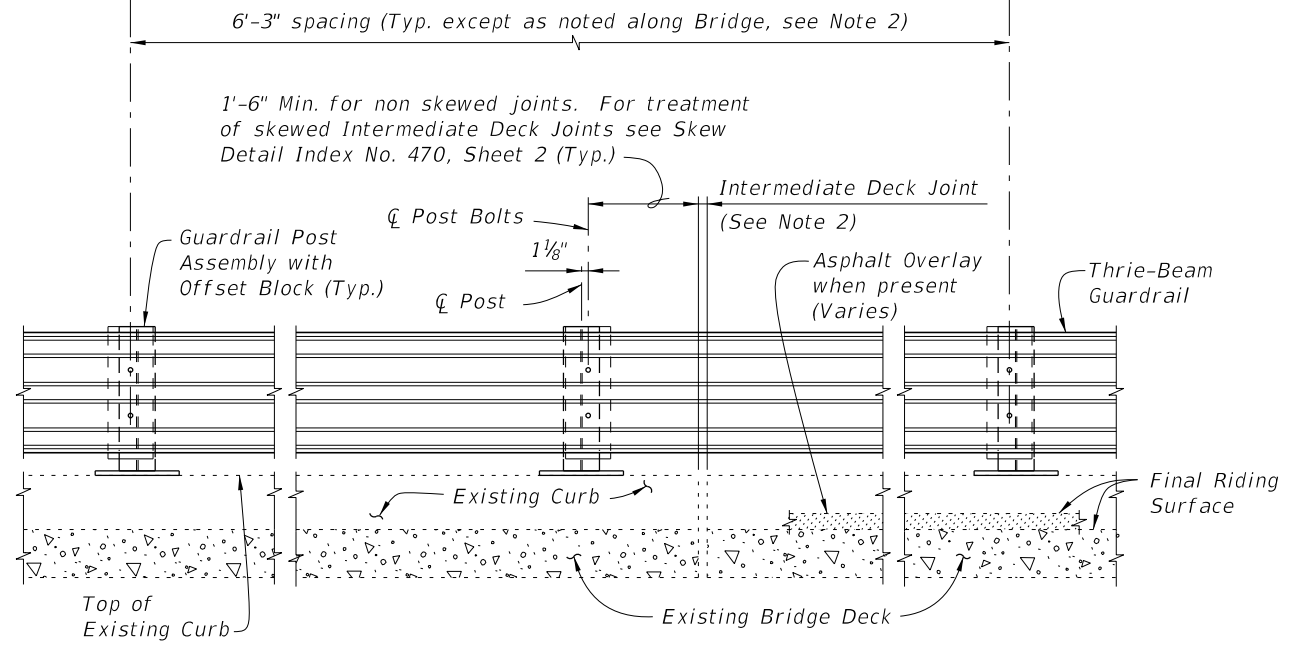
6'-3" spacing (Typ. except as noted along Bridge, see Note 2)

1'-6" Min. for non skewed joints. For treatment of skewed Intermediate Deck Joints see Skew Detail Index No. 470, Sheet 2 (Typ.)

Intermediate Deck Joint (See Note 2)

℄ Post Bolts

$1\frac{1}{8}$"

Guardrail Post Assembly with Offset Block (Typ.)

℄ Post

Asphalt Overlay when present (Varies)

Thrie-Beam Guardrail

Existing Curb

Final Riding Surface

Top of Existing Curb

Existing Bridge Deck